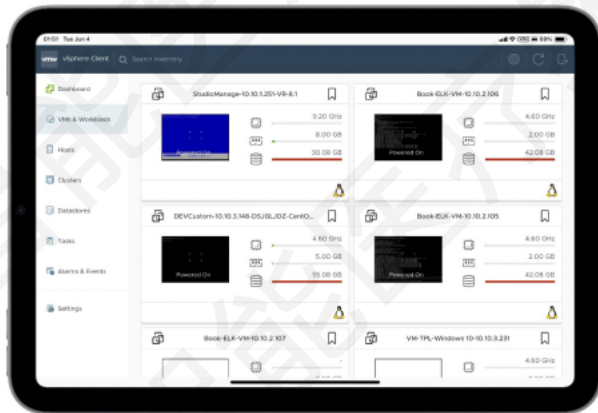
01:51 Tue Jun 4

vmw vSphere Client
Search Inventory

Dashboard
VMs & Workloads
Hosts
Clusters
Datastores
Tasks
Alarms & Events
Settings

StudioManage-10.10.1.251-VR-8.1
Powered On
9.20 GHz
8.00 GB
30.08 GB

Book-ELK-VM-10.10.2.106
Powered On
4.60 GHz
2.00 GB
42.08 GB

DEVCustom-10.10.3.148-DSJGLJDZ-CentO...
Powered On
4.60 GHz
5.00 GB
55.08 GB

Book-ELK-VM-10.10.2.105
Powered On
4.60 GHz
2.00 GB
42.08 GB

Book-ELK-VM-10.10.2.107

VM-TPL-Windows 10-10.10.3.231
4.60 GHz